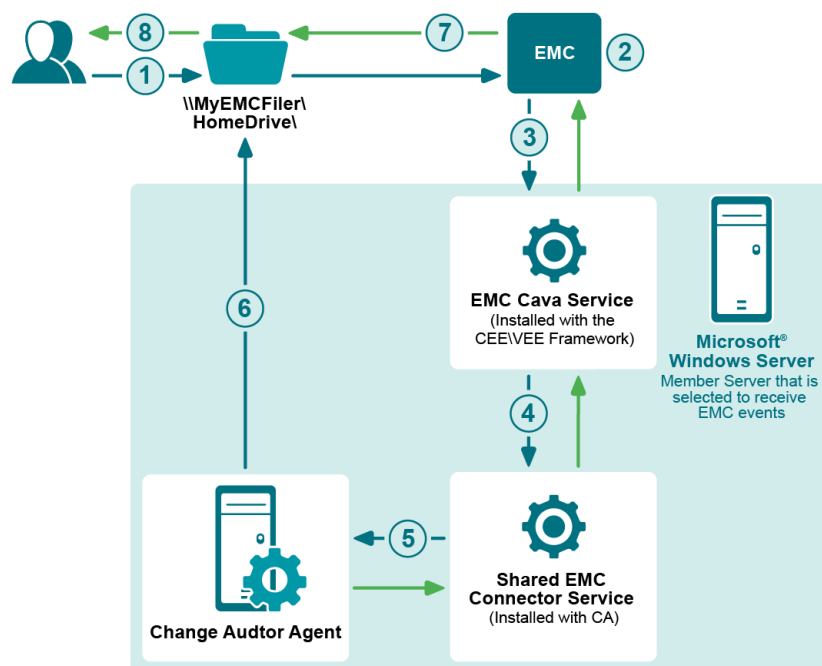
8

1

\\MyEMCFiler\HomeDrive\

7

EMC

2

3

6

EMC Cava Service
(Installed with the CEE\VEE Framework)

Microsoft® Windows Server
Member Server that is selected to receive EMC events

4

5

Change Audtor Agent

Shared EMC Connector Service
(Installed with CA)